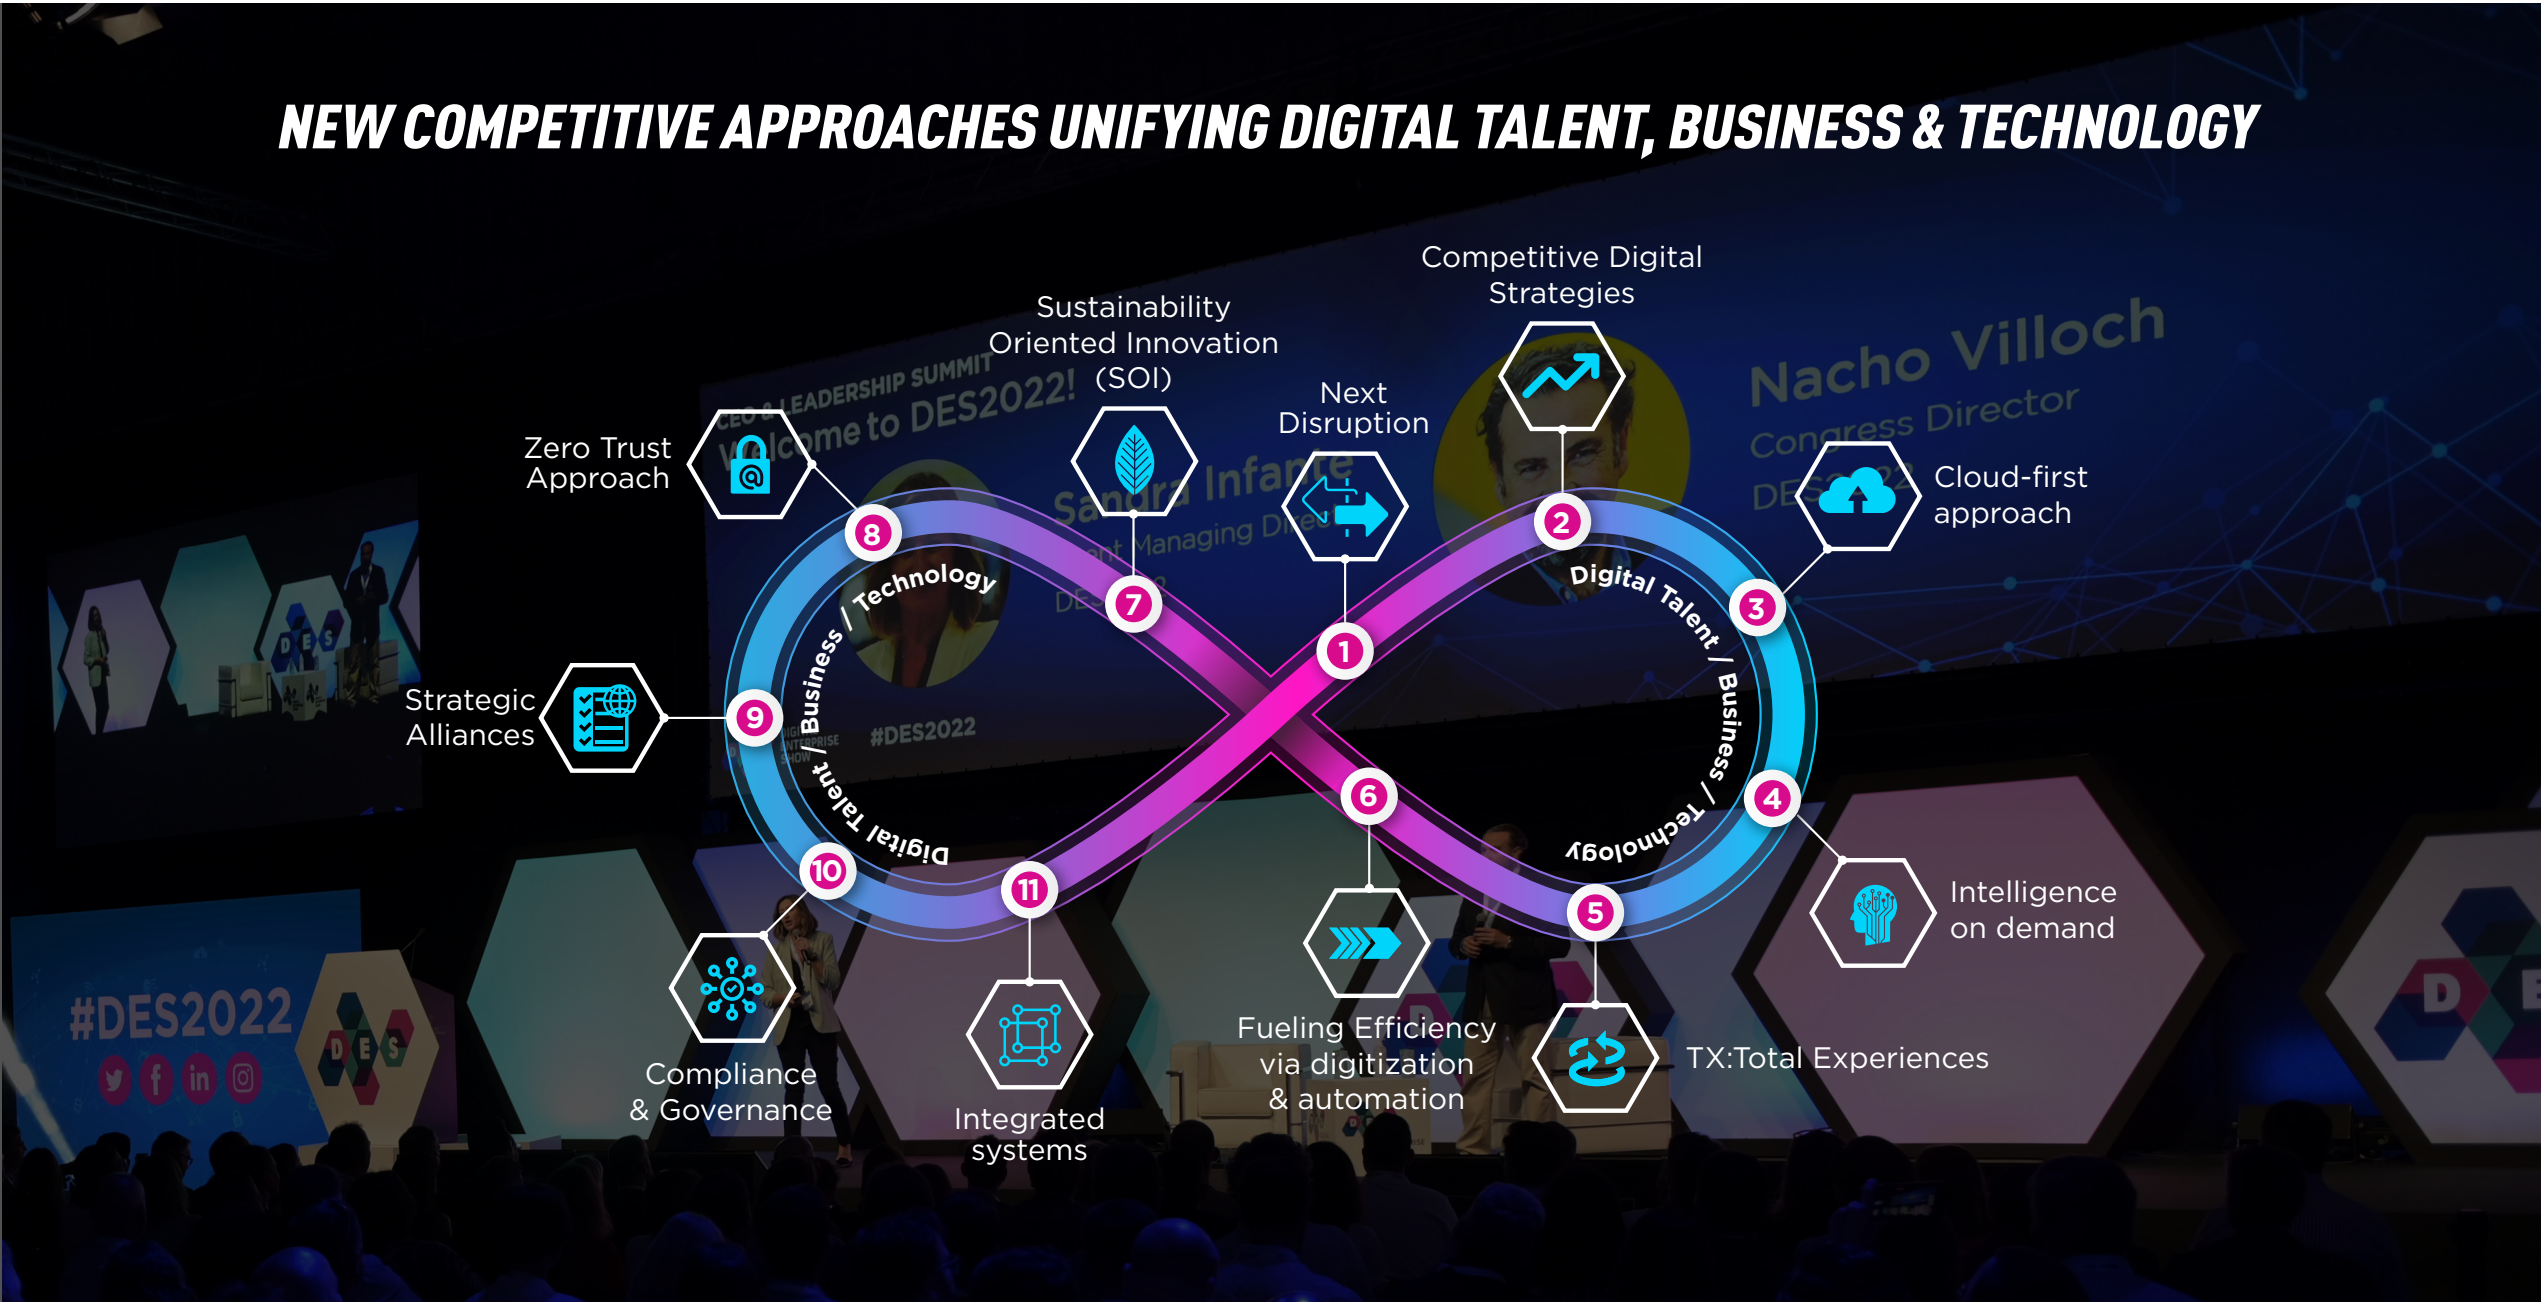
NEW COMPETITIVE APPROACHES UNIFYING DIGITAL TALENT, BUSINESS & TECHNOLOGY

Competitive Digital Strategies

Sustainability Oriented Innovation (SOI)

Next Disruption

Zero Trust Approach

Cloud-first approach

Strategic Alliances

Intelligence on demand

Compliance & Governance

Integrated systems

Fueling Efficiency via digitization & automation

TX:Total Experiences

1 2 3 4 5 6 7 8 9 10 11

Digital Talent / Business / Technology

Digital Talent / Business / Technology

CEO & LEADERSHIP SUMMIT
Welcome to DES2022!
Sandra Infante
Managing Director
Nacho Villoch
Congress Director
#DES2022
#DES2022
DES